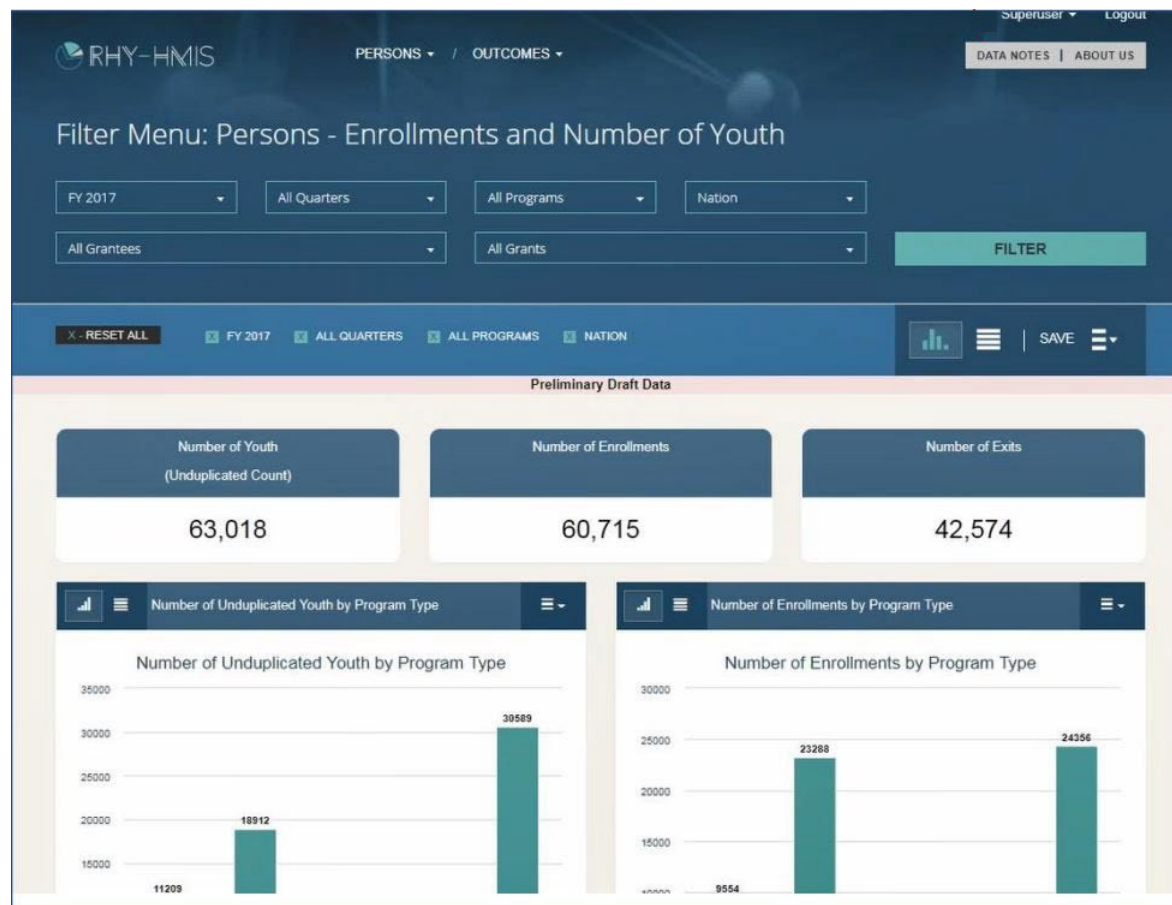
Superuser ▾ Logout

RHY-HMIS

PERSONS ▾ / OUTCOMES ▾

DATA NOTES | ABOUT US

Filter Menu: Persons - Enrollments and Number of Youth

FY 2017

All Quarters

All Programs

Nation

All Grantees

All Grants

FILTER

X - RESET ALL

FY 2017

ALL QUARTERS

ALL PROGRAMS

NATION

SAVE

Preliminary Draft Data

| Number of Youth (Unduplicated Count) | Number of Enrollments | Number of Exits |
|---|---|---|
| 63,018 | 60,715 | 42,574 |

Number of Unduplicated Youth by Program Type

Number of Unduplicated Youth by Program Type

35000
30000
25000
20000
15000

11209
18912
30589

Number of Enrollments by Program Type

Number of Enrollments by Program Type

30000
25000
20000
15000
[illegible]

9554
23288
24356